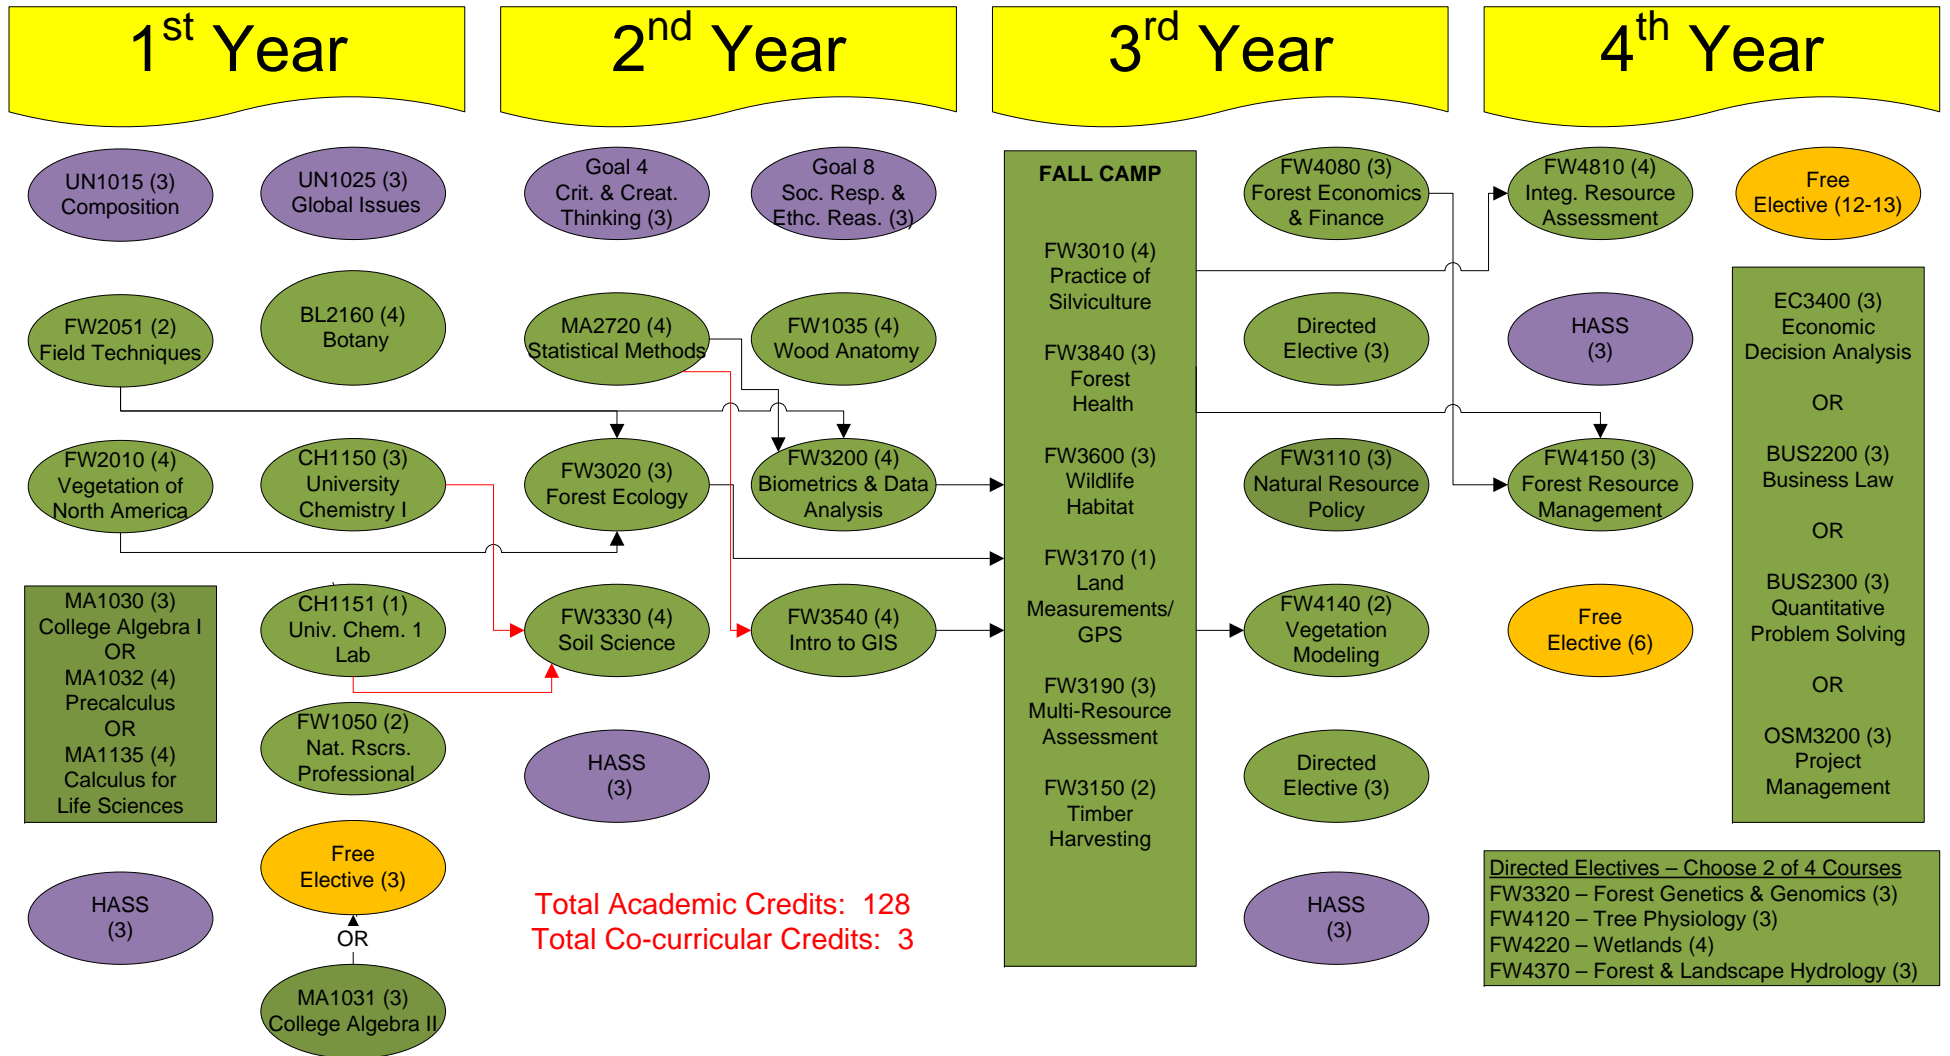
1st Year

UN1015 (3) Composition

UN1025 (3) Global Issues

FW2051 (2) Field Techniques

BL2160 (4) Botany

FW2010 (4) Vegetation of North America

CH1150 (3) University Chemistry I

MA1030 (3) College Algebra I OR MA1032 (4) Precalculus OR MA1135 (4) Calculus for Life Sciences

CH1151 (1) Univ. Chem. 1 Lab

FW1050 (2) Nat. Rscrs. Professional

HASS (3)

Free Elective (3)

OR

MA1031 (3) College Algebra II

2nd Year

Goal 4 Crit. & Creat. Thinking (3)

Goal 8 Soc. Resp. & Ethc. Reas. (3)

MA2720 (4) Statistical Methods

FW1035 (4) Wood Anatomy

FW3020 (3) Forest Ecology

FW3200 (4) Biometrics & Data Analysis

FW3330 (4) Soil Science

FW3540 (4) Intro to GIS

HASS (3)

Total Academic Credits: 128
Total Co-curricular Credits: 3

3rd Year

FALL CAMP

FW3010 (4) Practice of Silviculture

FW3840 (3) Forest Health

FW3600 (3) Wildlife Habitat

FW3170 (1) Land Measurements/ GPS

FW3190 (3) Multi-Resource Assessment

FW3150 (2) Timber Harvesting

FW4080 (3) Forest Economics & Finance

Directed Elective (3)

FW3110 (3) Natural Resource Policy

FW4140 (2) Vegetation Modeling

Directed Elective (3)

HASS (3)

4th Year

FW4810 (4) Integ. Resource Assessment

Free Elective (12-13)

HASS (3)

EC3400 (3) Economic Decision Analysis

OR

BUS2200 (3) Business Law

OR

BUS2300 (3) Quantitative Problem Solving

OR

OSM3200 (3) Project Management

FW4150 (3) Forest Resource Management

Free Elective (6)

Directed Electives – Choose 2 of 4 Courses
FW3320 – Forest Genetics & Genomics (3)
FW4120 – Tree Physiology (3)
FW4220 – Wetlands (4)
FW4370 – Forest & Landscape Hydrology (3)